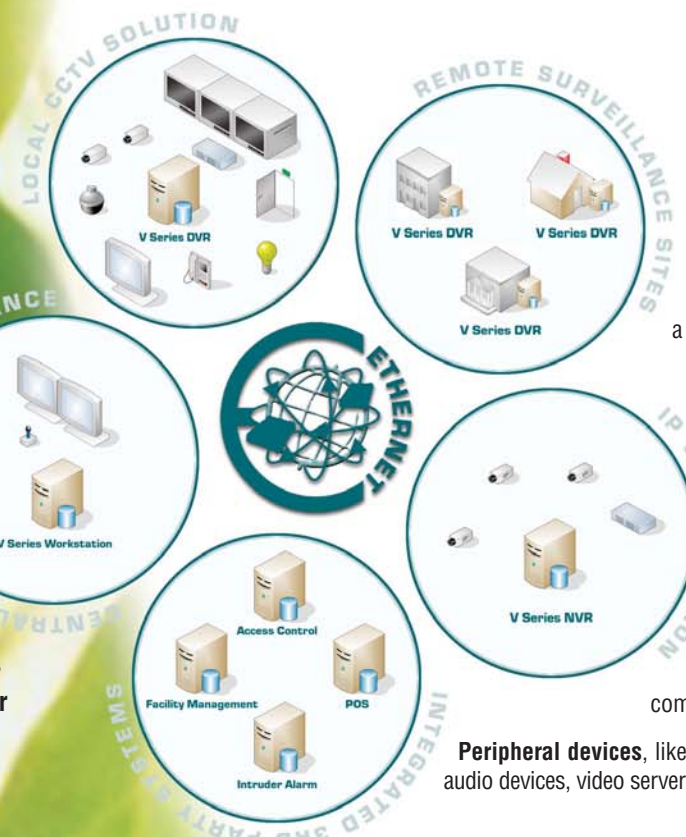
LOCAL CCTV SOLUTION

V Series DVR

REMOTE SURVEILLANCE SITES

V Series DVR

V Series DVR

V Series DVR

a

NCE

V Series Workstation

ETHERNET

IP

V Series NVR

Access Control

Facility Management

POS

Intruder Alarm

INTEGRATED

STEMS

r

com

Peripheral devices, like audio devices, video server